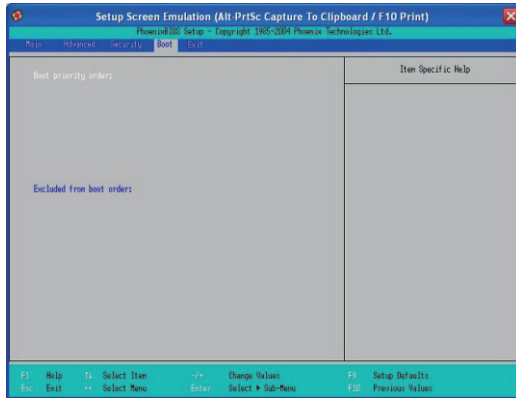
Setup Screen Emulation (Alt-PrtSc Capture To Clipboard / F10 Print)

PhoenixBIOS Setup - Copyright 1985-2004 Phoenix Technologies Ltd.

Main Advanced Security Boot Exit

Boot priority order:

Item Specific Help

Excluded from boot order:

F1 Help ↑↓ Select Item -/+ Change Values F9 Setup Defaults
Esc Exit ↔ Select Menu Enter Select ▶ Sub-Menu F10 Previous Values